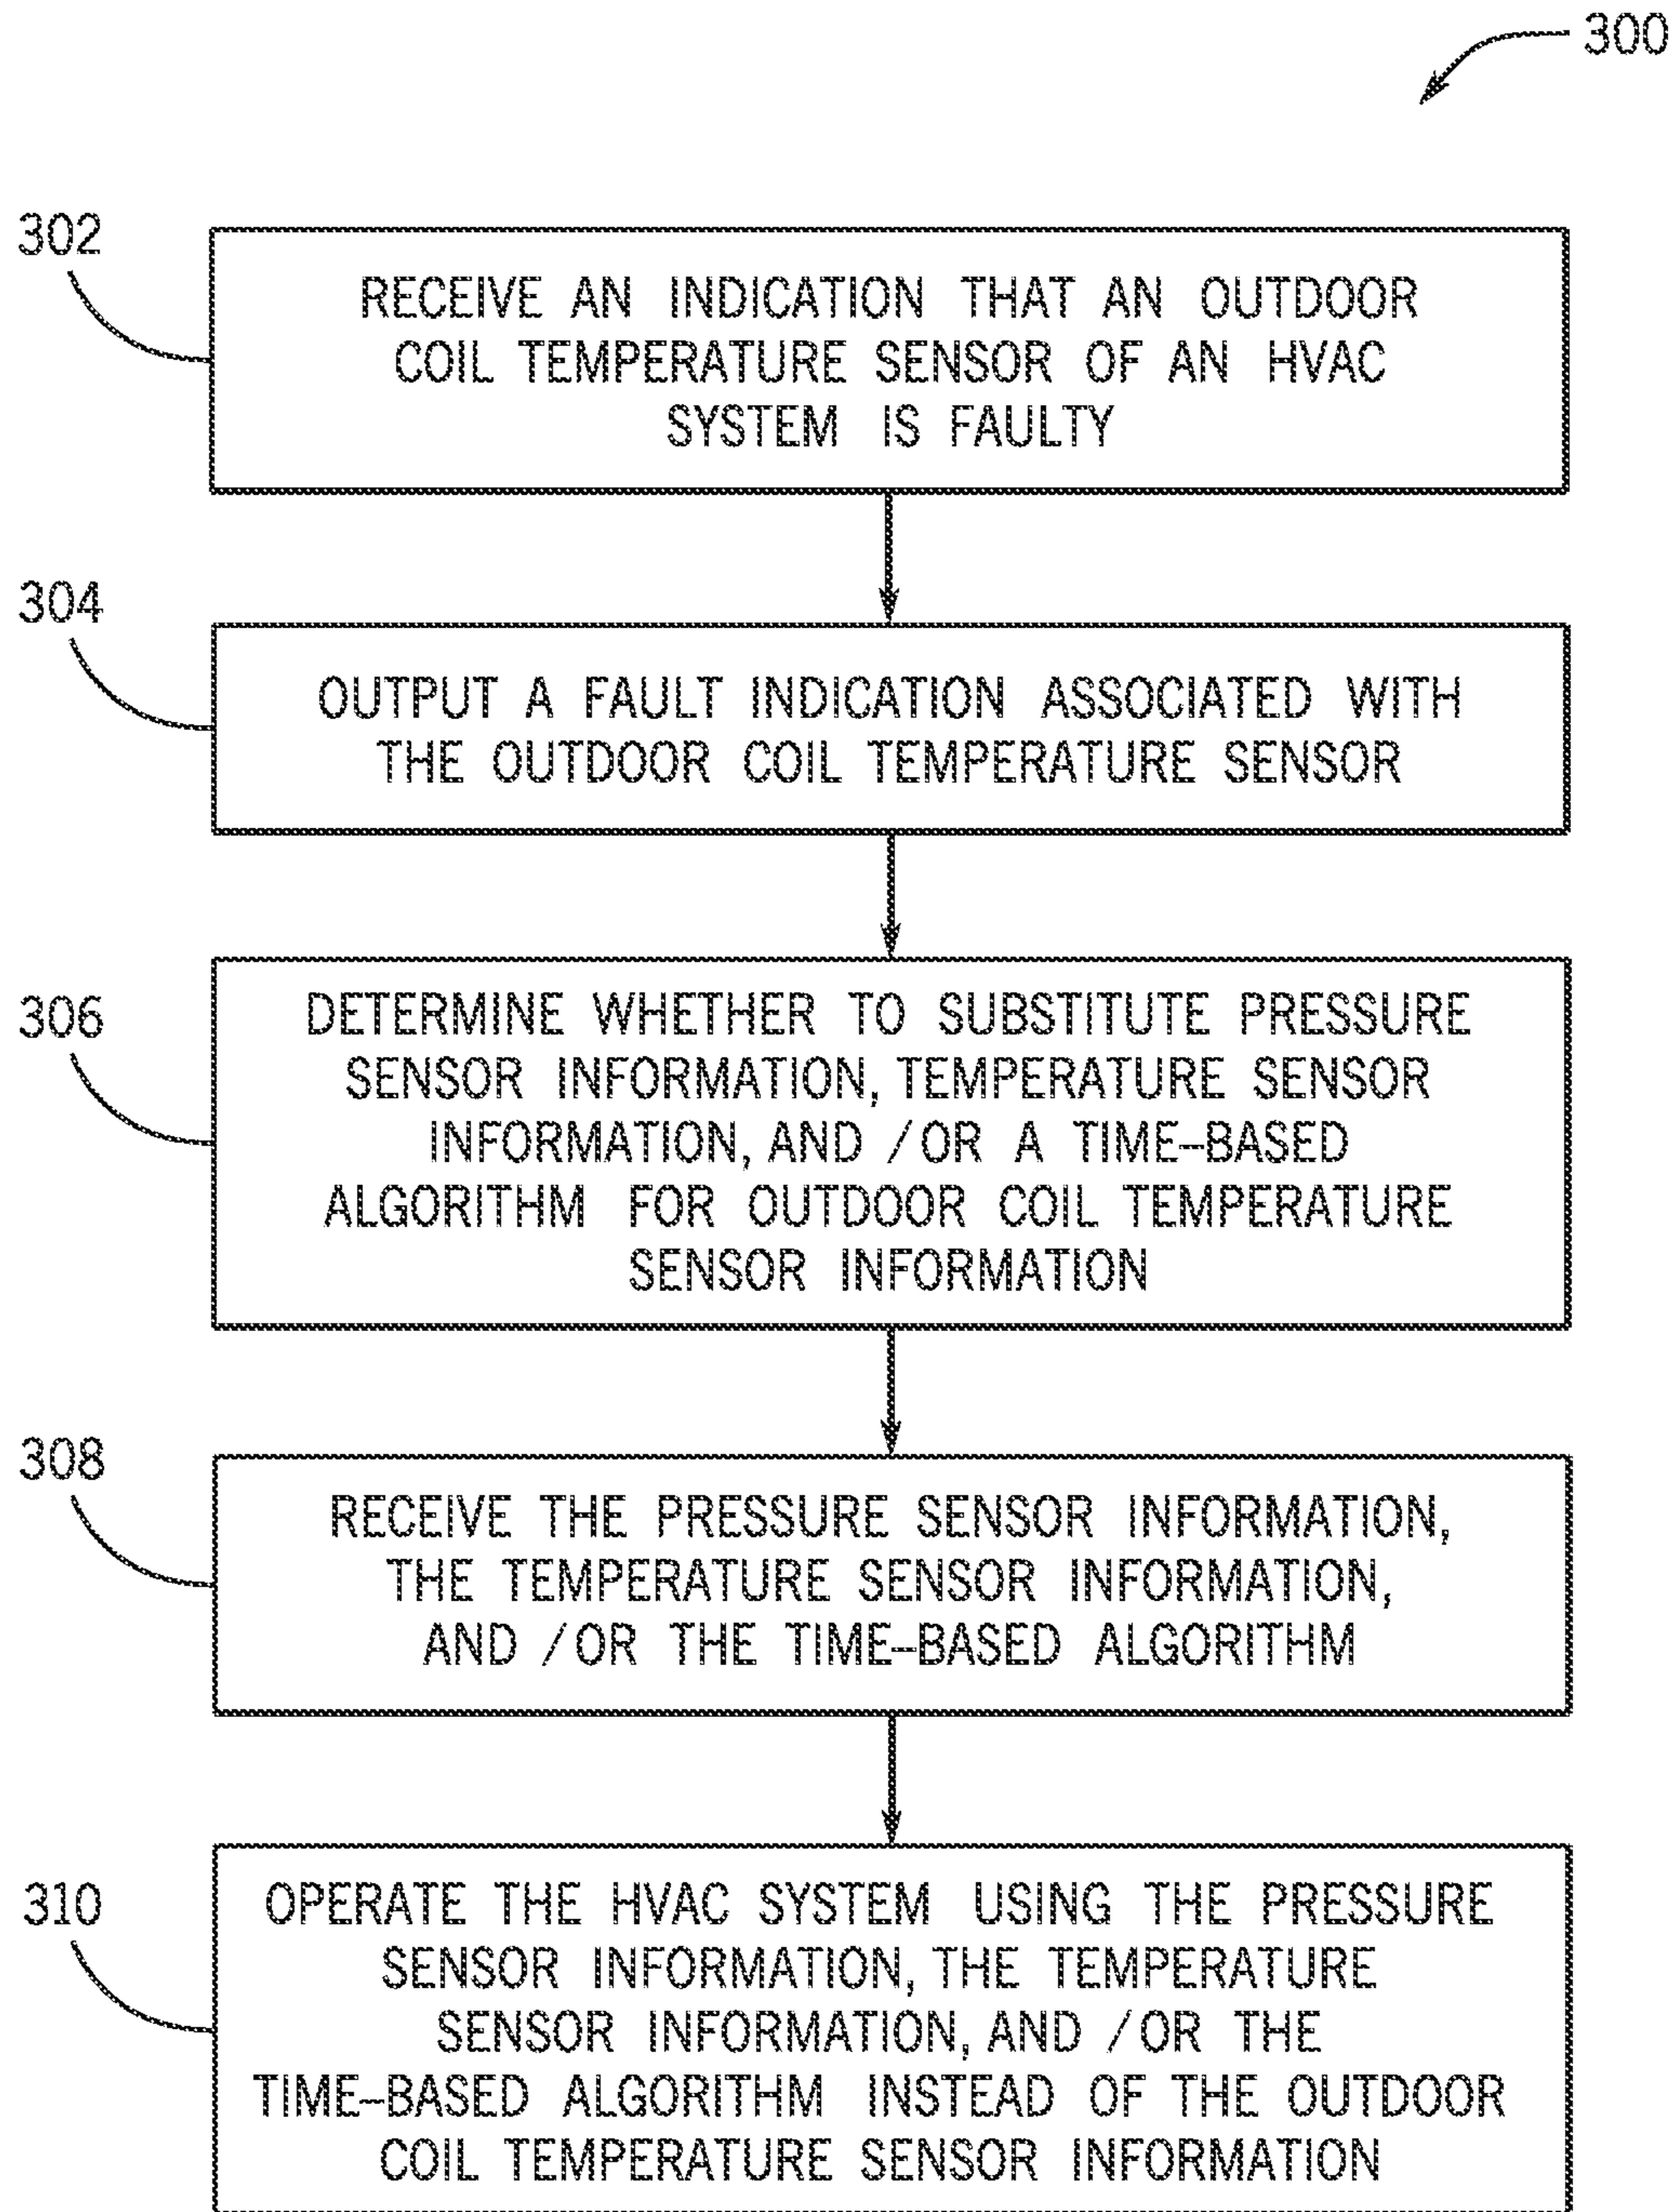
300

302

RECEIVE AN INDICATION THAT AN OUTDOOR COIL TEMPERATURE SENSOR OF AN HVAC SYSTEM IS FAULTY

304

OUTPUT A FAULT INDICATION ASSOCIATED WITH THE OUTDOOR COIL TEMPERATURE SENSOR

306

DETERMINE WHETHER TO SUBSTITUTE PRESSURE SENSOR INFORMATION, TEMPERATURE SENSOR INFORMATION, AND /OR A TIME-BASED ALGORITHM FOR OUTDOOR COIL TEMPERATURE SENSOR INFORMATION

308

RECEIVE THE PRESSURE SENSOR INFORMATION, THE TEMPERATURE SENSOR INFORMATION, AND /OR THE TIME-BASED ALGORITHM

310

OPERATE THE HVAC SYSTEM USING THE PRESSURE SENSOR INFORMATION, THE TEMPERATURE SENSOR INFORMATION, AND /OR THE TIME-BASED ALGORITHM INSTEAD OF THE OUTDOOR COIL TEMPERATURE SENSOR INFORMATION